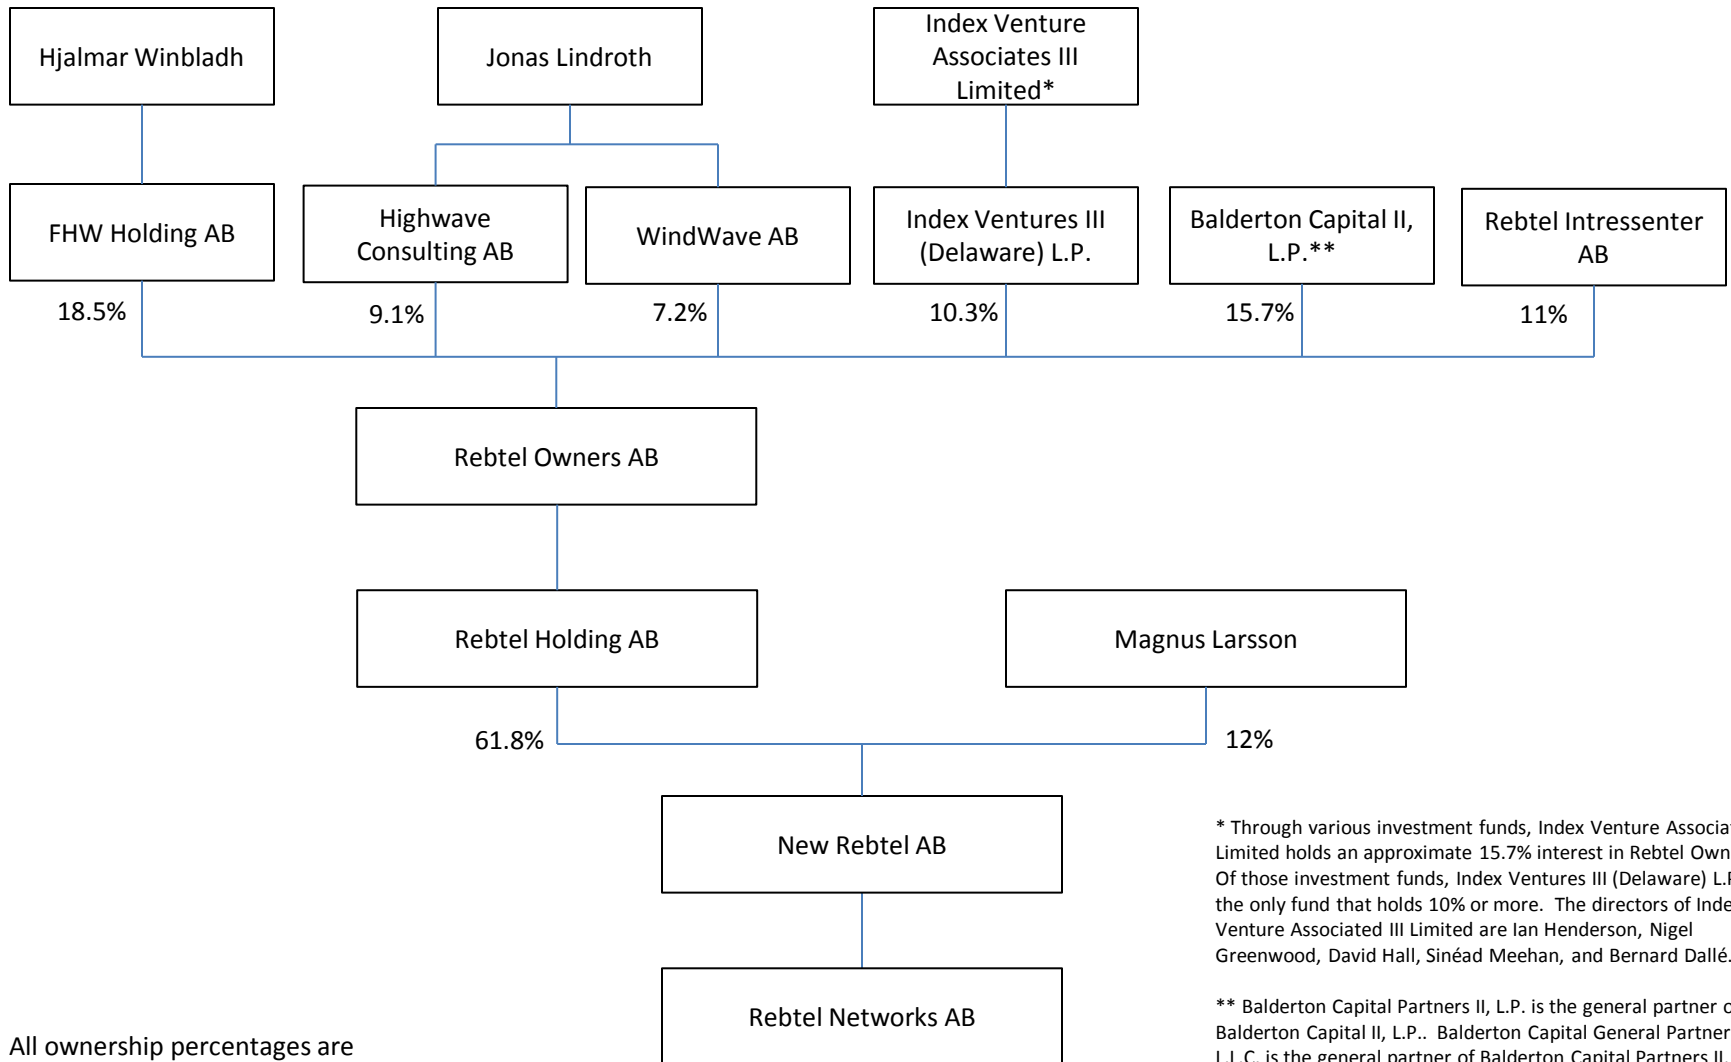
Hjalmar Winbladh

Jonas Lindroth

Index Venture Associates III Limited*

FHW Holding AB

Highwave Consulting AB

WindWave AB

Index Ventures III (Delaware) L.P.

Balderton Capital II, L.P.**

Rebtel Intressenter AB

18.5%

9.1%

7.2%

10.3%

15.7%

11%

Rebtel Owners AB

Rebtel Holding AB

Magnus Larsson

61.8%

12%

New Rebtel AB

Rebtel Networks AB

* Through various investment funds, Index Venture Associa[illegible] Limited holds an approximate 15.7% interest in Rebtel Own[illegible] Of those investment funds, Index Ventures III (Delaware) L.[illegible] the only fund that holds 10% or more. The directors of Inde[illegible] Venture Associated III Limited are Ian Henderson, Nigel Greenwood, David Hall, Sinéad Meehan, and Bernard Dallé.

** Balderton Capital Partners II, L.P. is the general partner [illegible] Balderton Capital II, L.P.. Balderton Capital General Partner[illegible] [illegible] is the general partner of Balderton Capital Partners II,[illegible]

All ownership percentages are